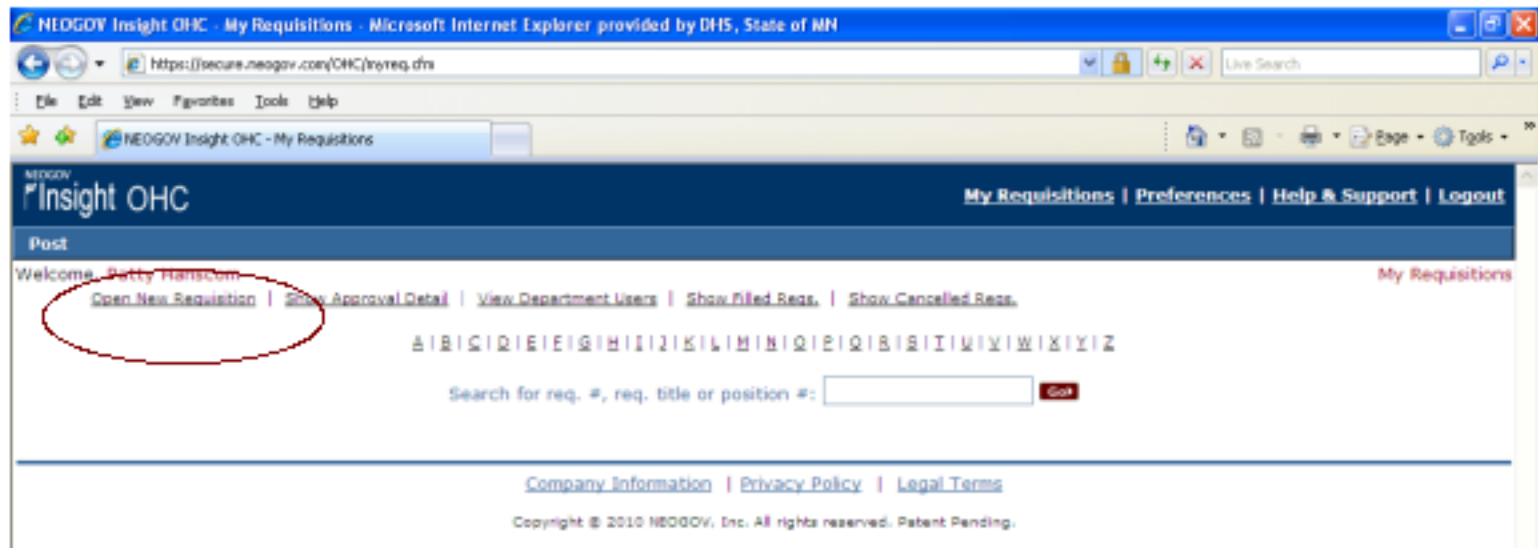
NEOGOV Insight OHC - My Requisitions - Microsoft Internet Explorer provided by DHS, State of MN

https://secure.neogov.com/OHC/myreq.cfm

Live Search

File Edit View Favorites Tools Help

NEOGOV Insight OHC - My Requisitions

Page Tools

NEOGOV Insight OHC

My Requisitions | Preferences | Help & Support | Logout

Post

Welcome, Patty Hanscom

My Requisitions

Open New Requisition | Show Approval Detail | View Department Users | Show Filled Reqs. | Show Cancelled Reqs.

A | B | C | D | E | F | G | H | I | J | K | L | M | N | O | P | Q | R | S | T | U | V | W | X | Y | Z

Search for req. #, req. title or position #: Go!

Company Information | Privacy Policy | Legal Terms

Copyright © 2010 NEOGOV, Inc. All rights reserved. Patent Pending.